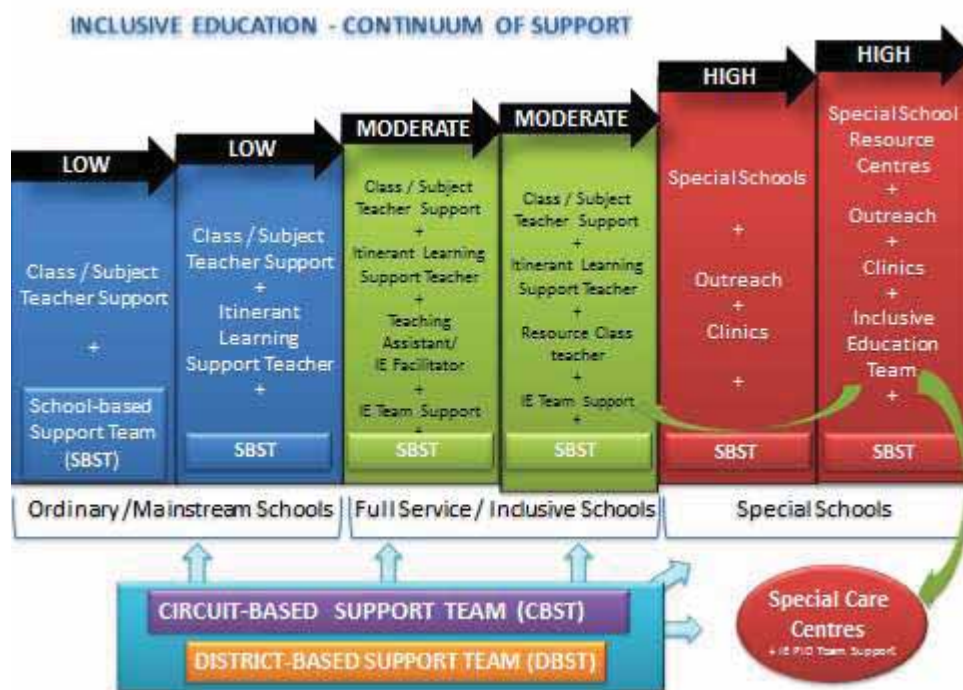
INCLUSIVE EDUCATION - CONTINUUM OF SUPPORT

LOW

Class / Subject Teacher Support

+

School-based Support Team (SBST)

LOW

Class / Subject Teacher Support

+

Itinerant Learning Support Teacher

+

SBST

MODERATE

Class / Subject Teacher Support

+

Itinerant Learning Support Teacher

+

Teaching Assistant/ IE Facilitator

+

IE Team Support

+

SBST

MODERATE

Class / Subject Teacher Support

+

Itinerant Learning Support Teacher

+

Resource Class teacher

+

IE Team Support

+

SBST

HIGH

Special Schools

+

Outreach

+

Clinics

+

SBST

HIGH

Special School Resource Centres

+

Outreach

+

Clinics

+

Inclusive Education Team

+

SBST

Ordinary / Mainstream Schools | Full Service / Inclusive Schools | Special Schools

CIRCUIT-BASED SUPPORT TEAM (CBST)

DISTRICT-BASED SUPPORT TEAM (DBST)

Special Care Centres

+ IE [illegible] Team Support